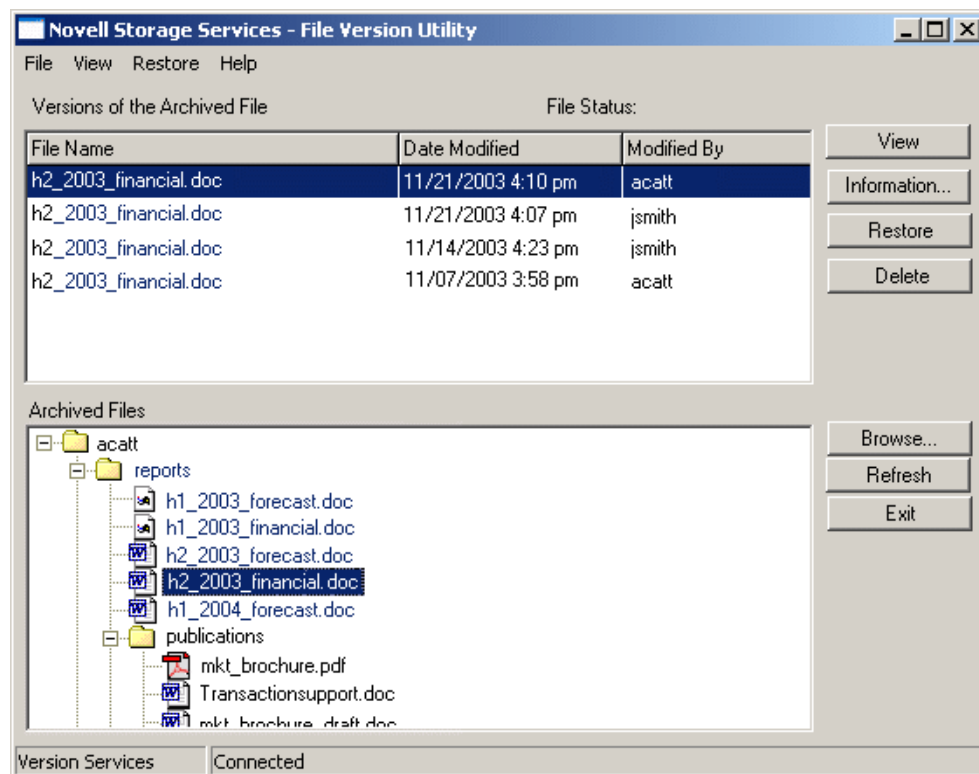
Novell Storage Services - File Version Utility

File View Restore Help

Versions of the Archived File

File Status:

| File Name | Date Modified | Modified By |
|---|---|---|
| h2_2003_financial.doc | 11/21/2003 4:10 pm | acatt |
| h2_2003_financial.doc | 11/21/2003 4:07 pm | jsmith |
| h2_2003_financial.doc | 11/14/2003 4:23 pm | jsmith |
| h2_2003_financial.doc | 11/07/2003 3:58 pm | acatt |

View
Information...
Restore
Delete

Archived Files

acatt
reports
h1_2003_forecast.doc
h1_2003_financial.doc
h2_2003_forecast.doc
h2_2003_financial.doc
h1_2004_forecast.doc
publications
mkt_brochure.pdf
Transactionsupport.doc
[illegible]

Browse...
Refresh
Exit

Version Services
Connected